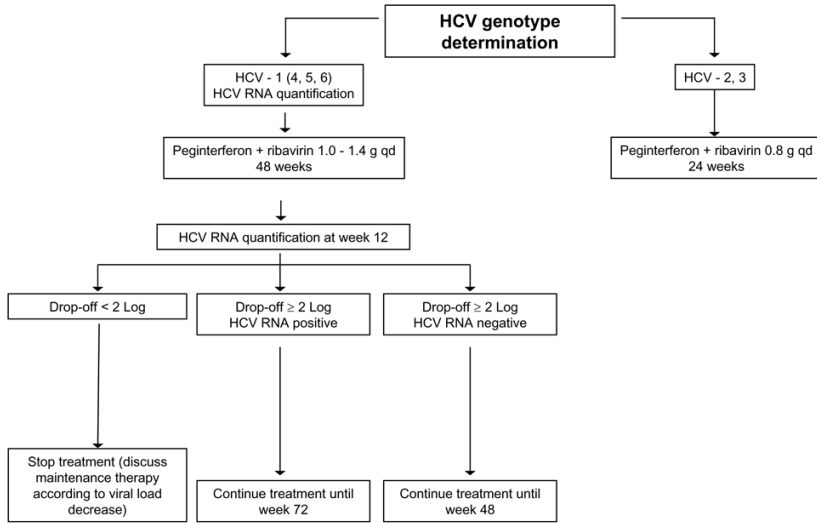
HCV genotype determination

HCV - 1 (4, 5, 6)
HCV RNA quantification

HCV - 2, 3

Peginterferon + ribavirin 1.0 - 1.4 g qd
48 weeks

Peginterferon + ribavirin 0.8 g qd
24 weeks

HCV RNA quantification at week 12

Drop-off < 2 Log

Drop-off ≥ 2 Log
HCV RNA positive

Drop-off ≥ 2 Log
HCV RNA negative

Stop treatment (discuss maintenance therapy according to viral load decrease)

Continue treatment until week 72

Continue treatment until week 48